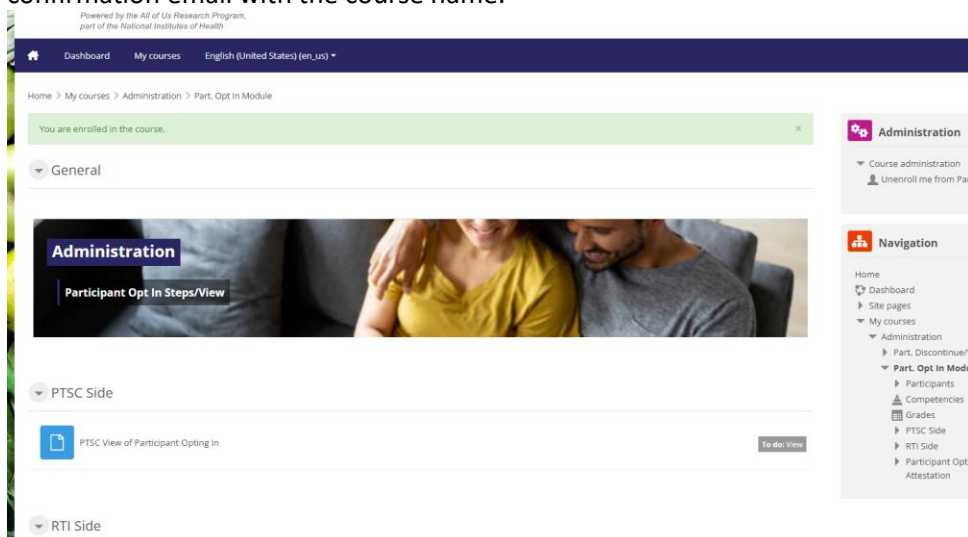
confirmation email with the course name.

Powered by the All of Us Research Program, part of the National Institutes of Health

Dashboard My courses English (United States) (en_us)

Home > My courses > Administration > Part. Opt In Module

You are enrolled in the course.

General

Administration

Participant Opt In Steps/View

PTSC Side

PTSC View of Participant Opting In

To do: View

RTI Side

Administration

Course administration

Unenroll me from Pa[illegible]

Navigation

Home

Dashboard

Site pages

My courses

Administration

Part. Discontinue/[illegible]

Part. Opt In Modu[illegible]

Participants

Competencies

Grades

PTSC Side

RTI Side

Participant Opt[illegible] Attestation